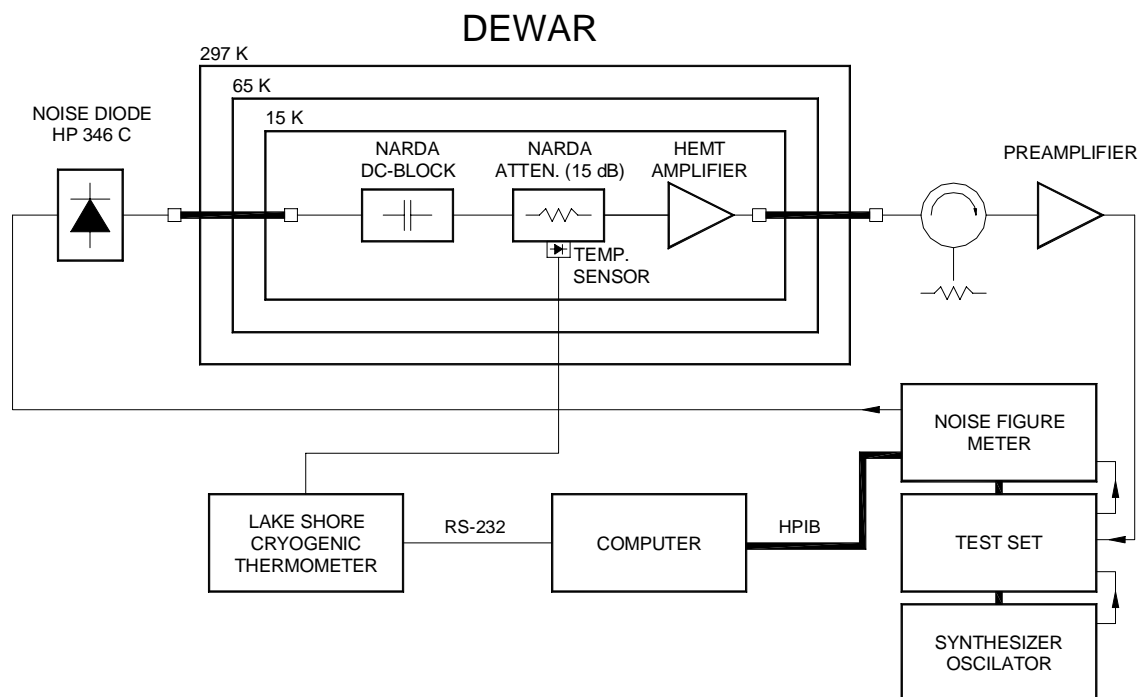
DEWAR

297 K

65 K

15 K

NOISE DIODE HP 346 C

NARDA DC-BLOCK

NARDA ATTEN. (15 dB)

HEMT AMPLIFIER

PREAMPLIFIER

TEMP. SENSOR

NOISE FIGURE METER

LAKE SHORE CRYOGENIC THERMOMETER

RS-232

COMPUTER

HPIB

TEST SET

SYNTHESIZER OSCILATOR